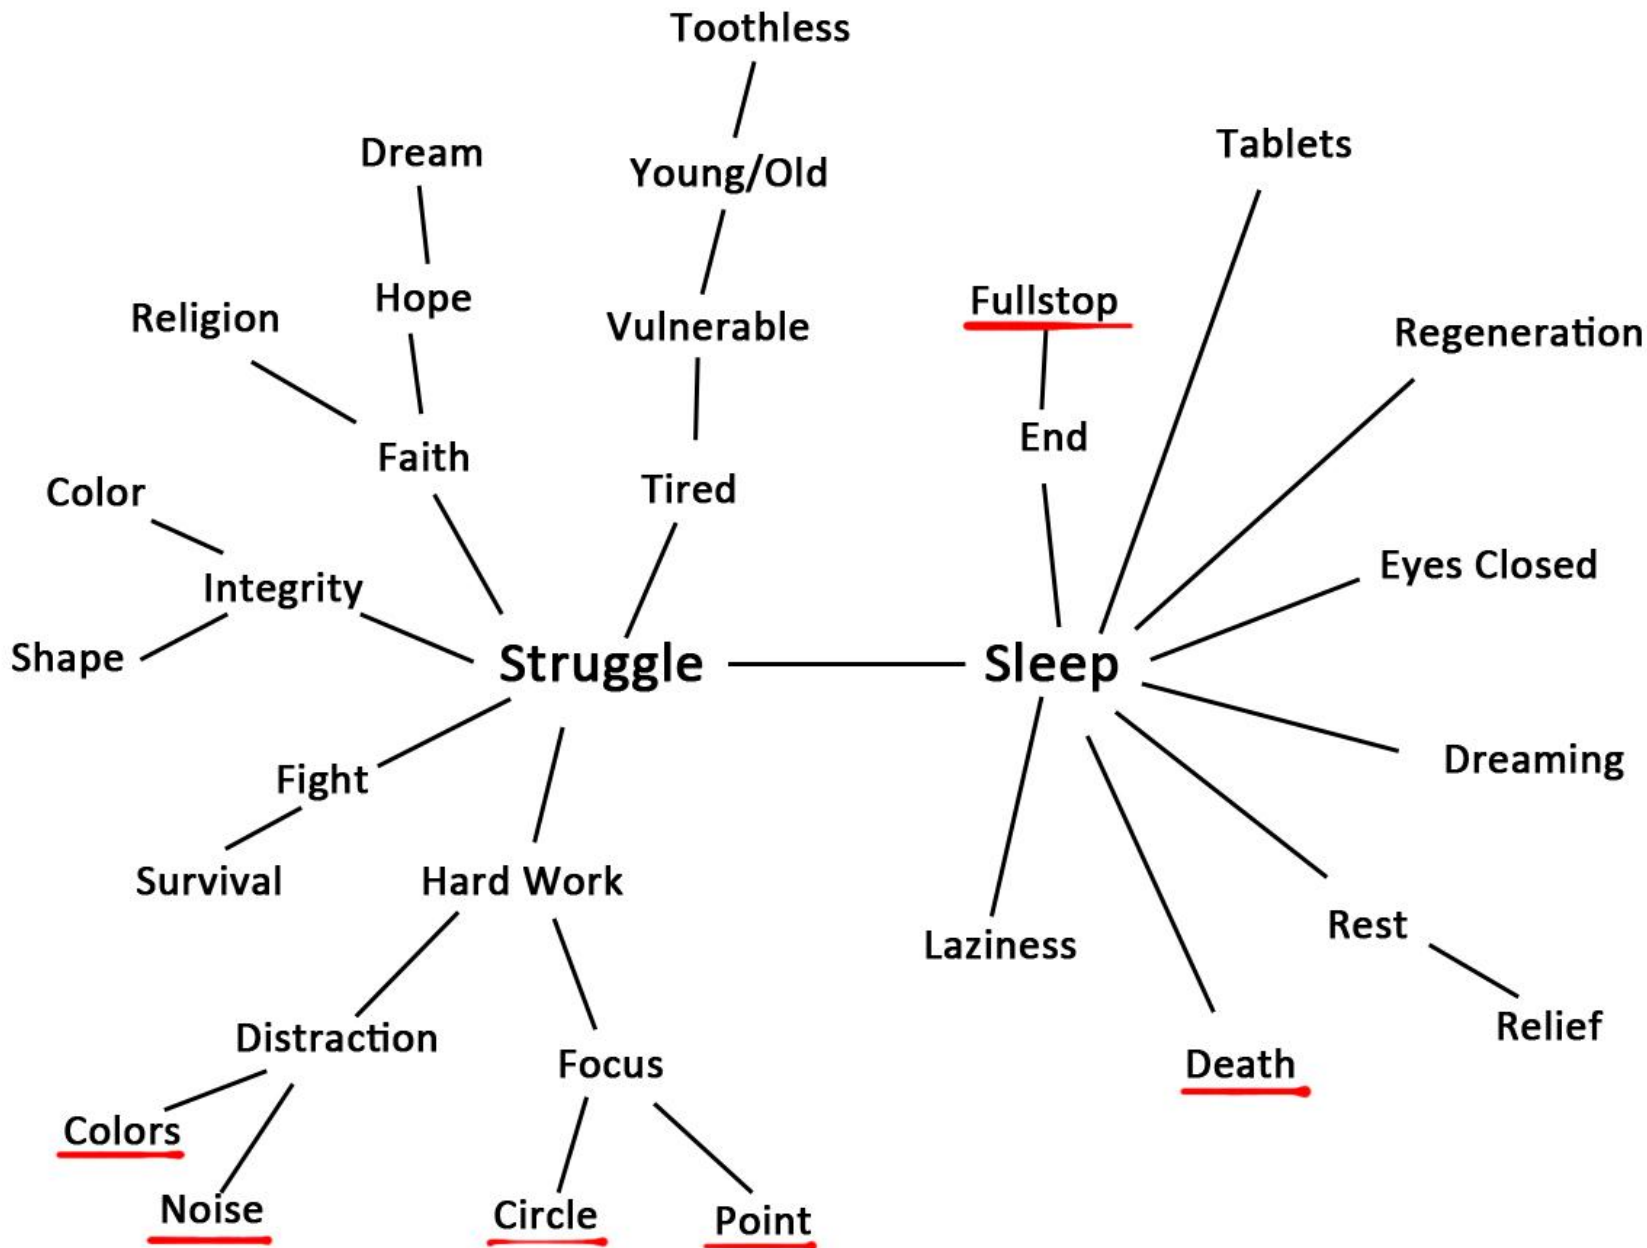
Toothless

Young/Old

Vulnerable

Tired

Dream

Hope

Faith

Religion

Color

Integrity

Shape

Struggle

Fight

Survival

Hard Work

Distraction

Colors

Noise

Focus

Circle

Point

Sleep

Fullstop

End

Tablets

Regeneration

Eyes Closed

Dreaming

Rest

Relief

Death

Laziness